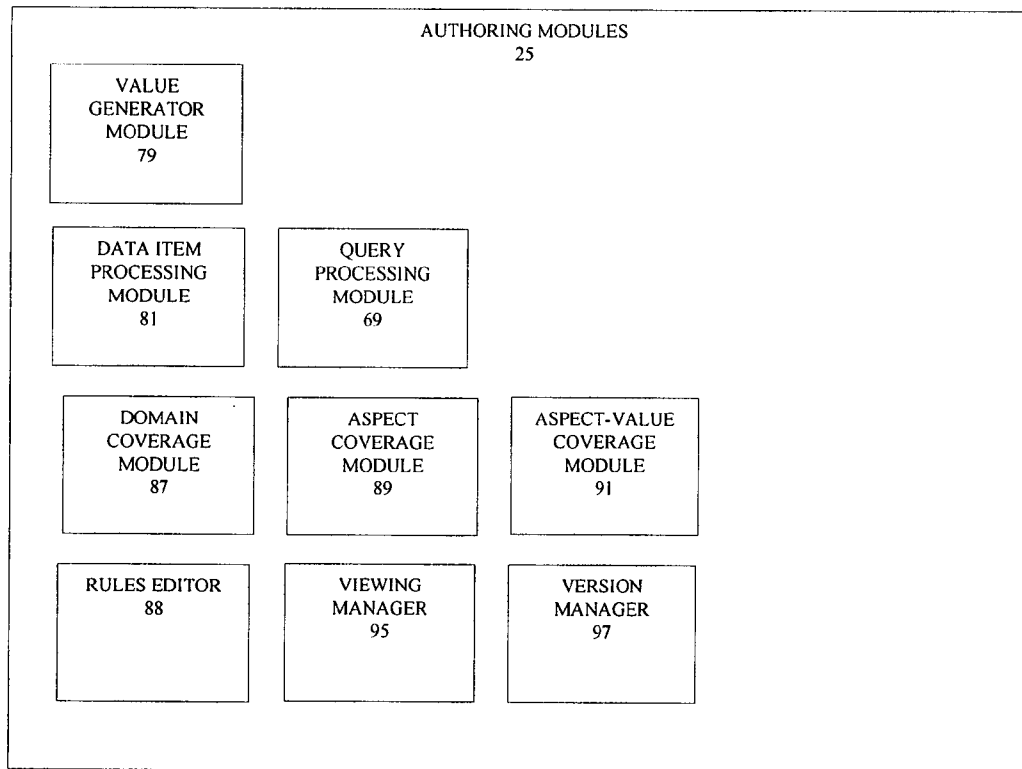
AUTHORING MODULES
25

VALUE GENERATOR MODULE
79

DATA ITEM PROCESSING MODULE
81

QUERY PROCESSING MODULE
69

DOMAIN COVERAGE MODULE
87

ASPECT COVERAGE MODULE
89

ASPECT-VALUE COVERAGE MODULE
91

RULES EDITOR
88

VIEWING MANAGER
95

VERSION MANAGER
97